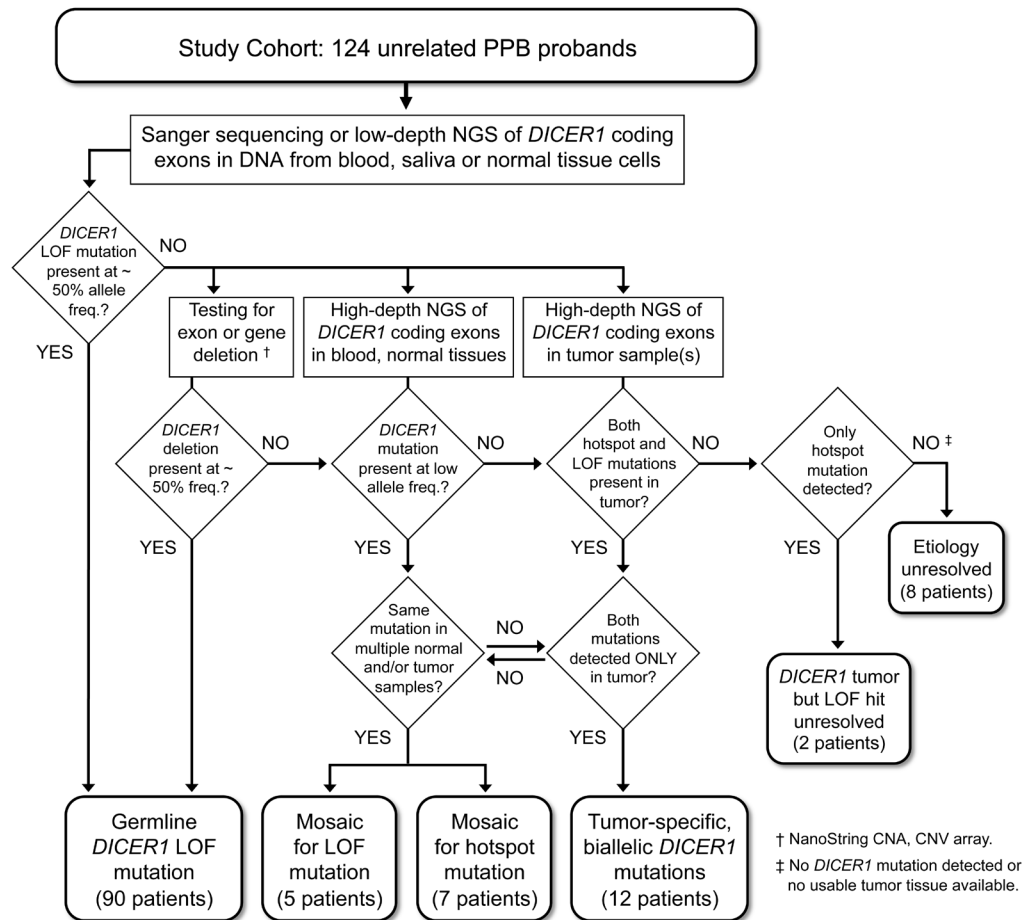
Study Cohort: 124 unrelated PPB probands

Sanger sequencing or low-depth NGS of DICER1 coding exons in DNA from blood, saliva or normal tissue cells

DICER1 LOF mutation present at ~ 50% allele freq.?

NO

YES

Testing for exon or gene deletion †

High-depth NGS of DICER1 coding exons in blood, normal tissues

High-depth NGS of DICER1 coding exons in tumor sample(s)

DICER1 deletion present at ~ 50% freq.?

NO

YES

DICER1 mutation present at low allele freq.?

NO

YES

Both hotspot and LOF mutations present in tumor?

NO

YES

Only hotspot mutation detected?

NO ‡

YES

Etiology unresolved (8 patients)

Same mutation in multiple normal and/or tumor samples?

NO

NO

YES

Both mutations detected ONLY in tumor?

YES

DICER1 tumor but LOF hit unresolved (2 patients)

Germline DICER1 LOF mutation (90 patients)

Mosaic for LOF mutation (5 patients)

Mosaic for hotspot mutation (7 patients)

Tumor-specific, biallelic DICER1 mutations (12 patients)

† NanoString CNA, CNV array.

‡ No DICER1 mutation detected or no usable tumor tissue available.